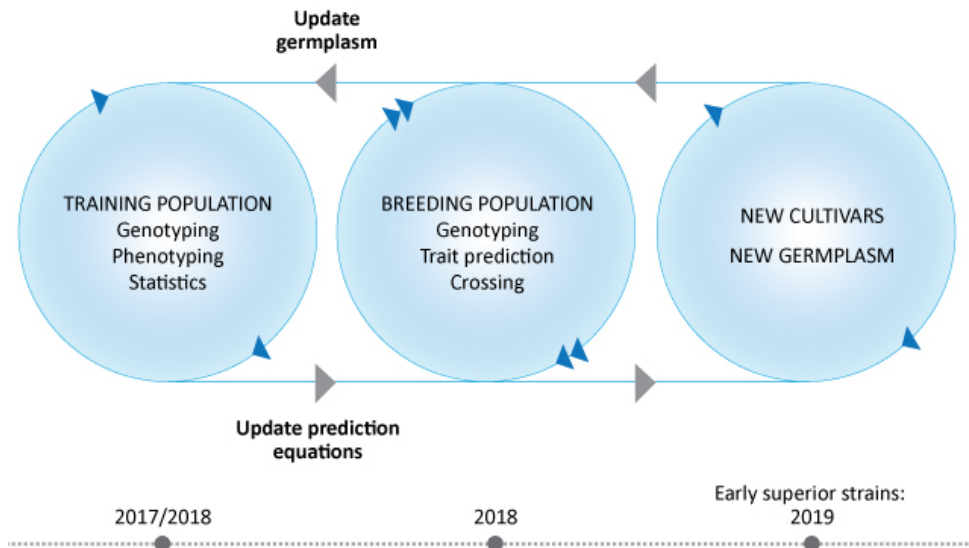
Update germplasm

TRAINING POPULATION
Genotyping
Phenotyping
Statistics

BREEDING POPULATION
Genotyping
Trait prediction
Crossing

NEW CULTIVARS
NEW GERMPLASM

Update prediction equations

2017/2018

2018

Early superior strains: 2019